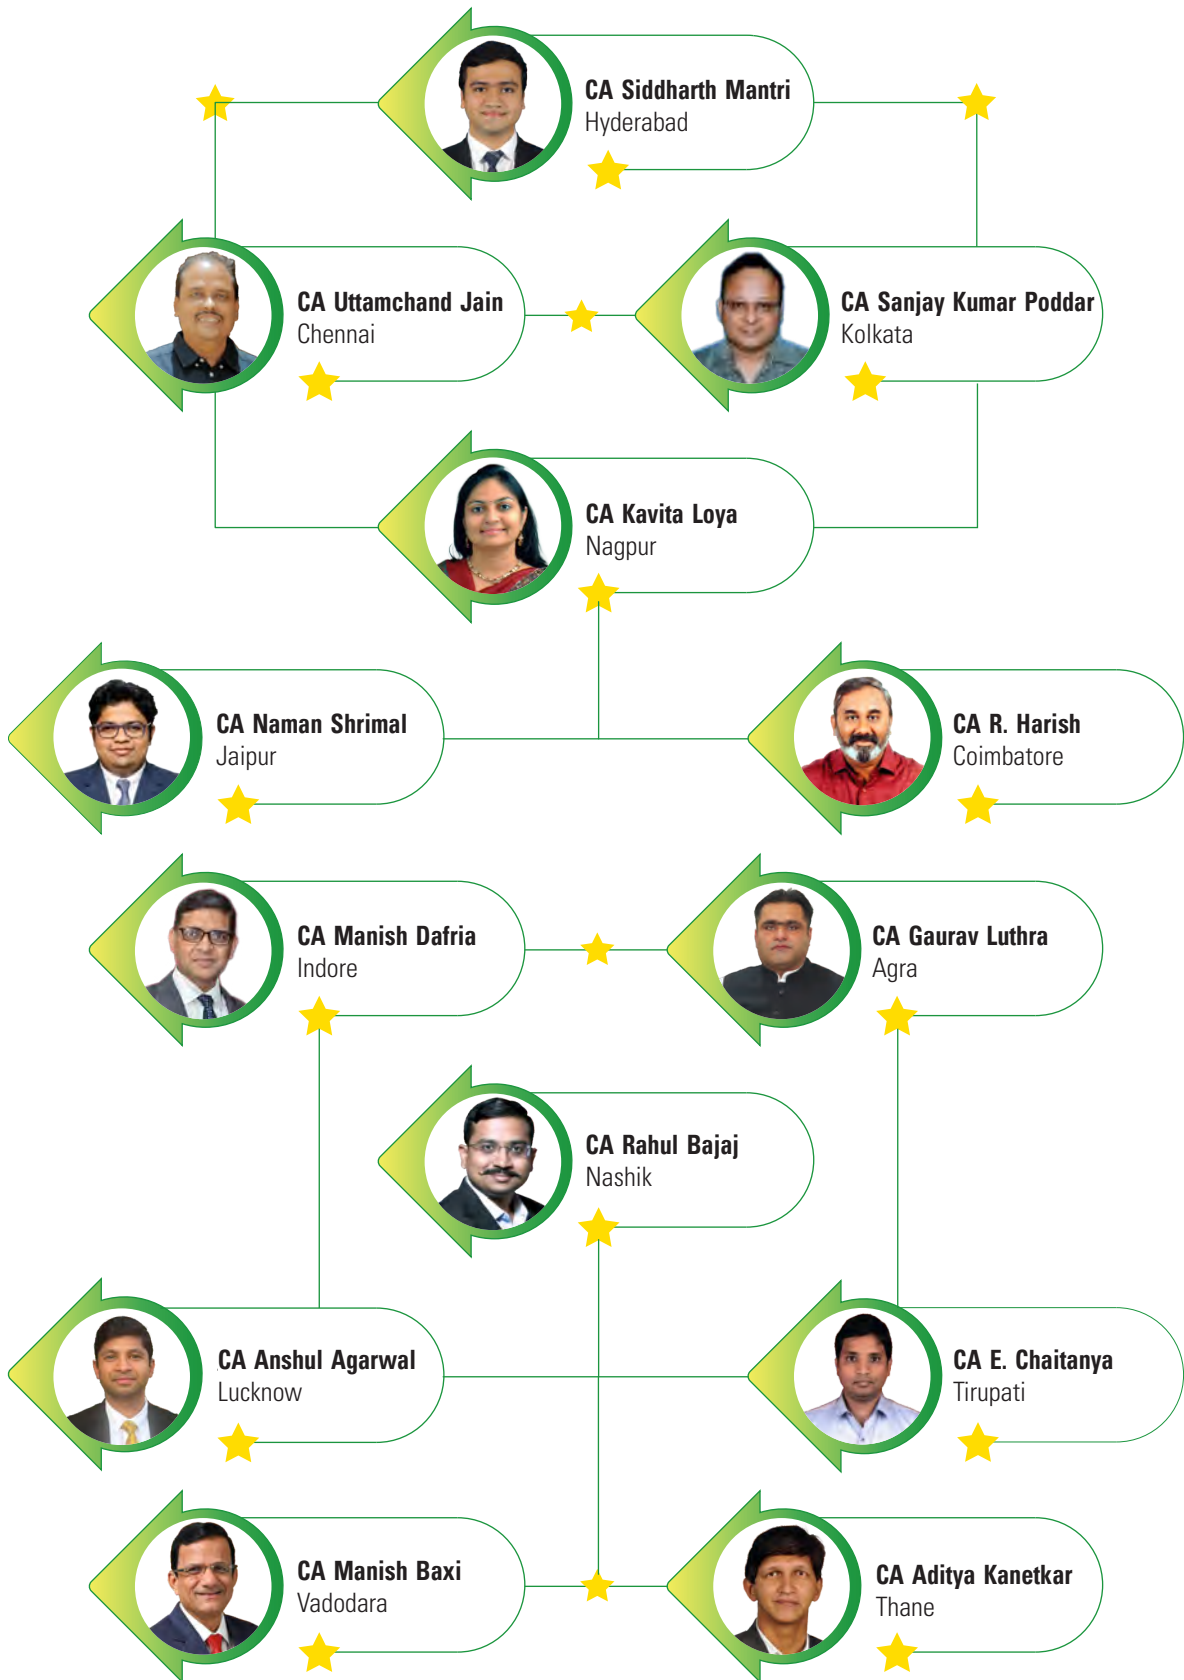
CA Siddharth Mantri
Hyderabad

CA Uttamchand Jain
Chennai

CA Sanjay Kumar Poddar
Kolkata

CA Kavita Loya
Nagpur

CA Naman Shrimal
Jaipur

CA R. Harish
Coimbatore

CA Manish Dafria
Indore

CA Gaurav Luthra
Agra

CA Rahul Bajaj
Nashik

CA Anshul Agarwal
Lucknow

CA E. Chaitanya
Tirupati

CA Manish Baxi
Vadodara

CA Aditya Kanetkar
Thane